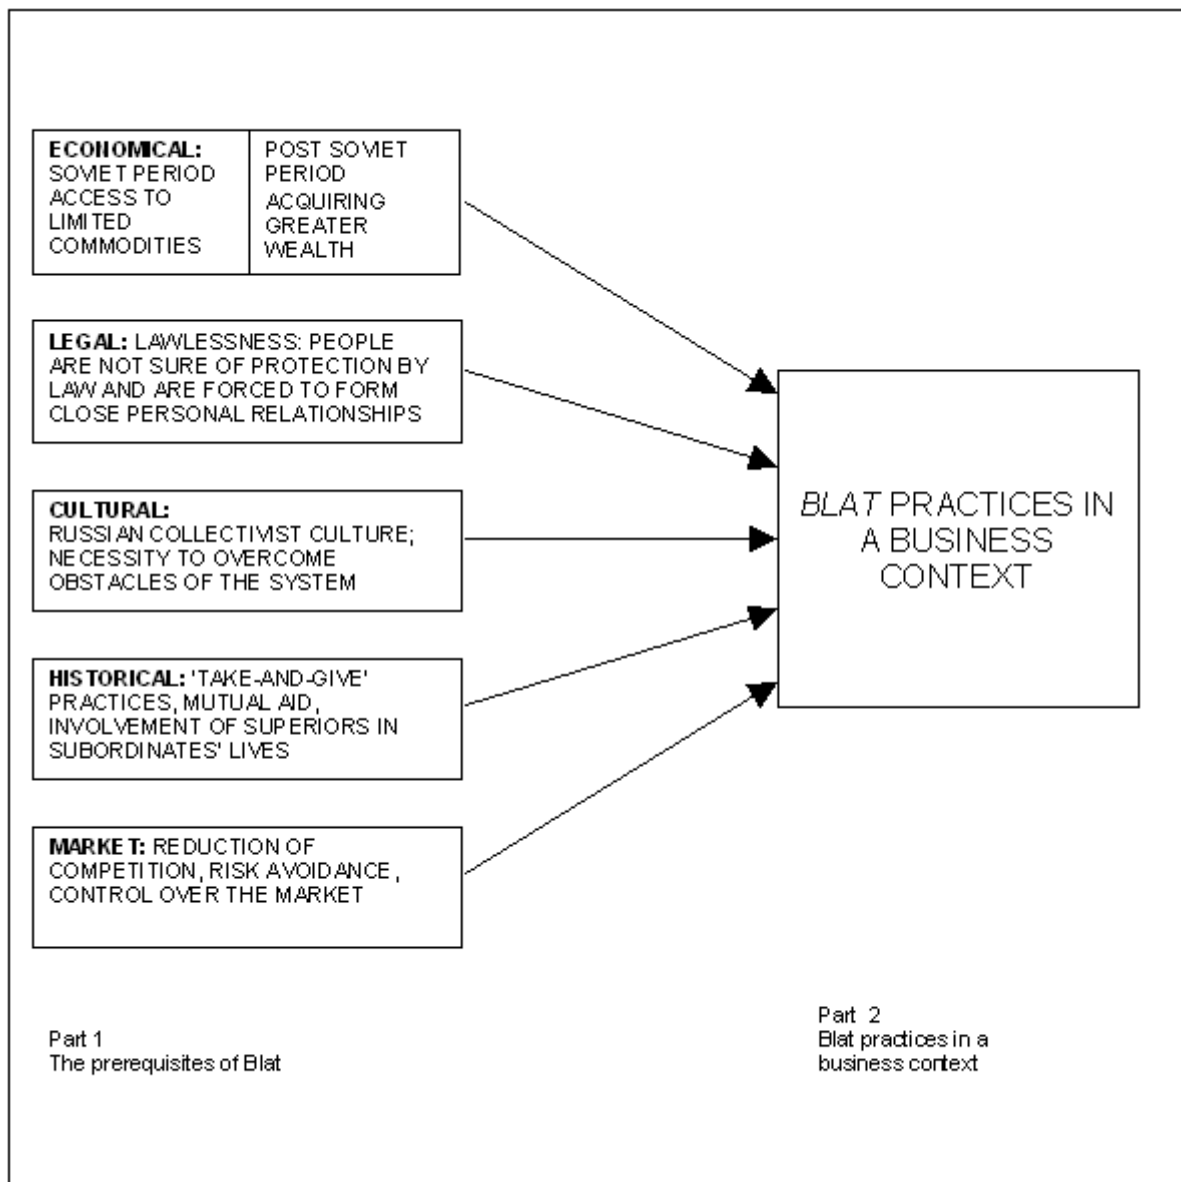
| ECONOMICAL: SOVIET PERIOD ACCESS TO LIMITED COMMODITIES | POST SOVIET PERIOD ACQUIRING GREATER WEALTH |
|---|---|

LEGAL: LAWLESSNESS: PEOPLE ARE NOT SURE OF PROTECTION BY LAW AND ARE FORCED TO FORM CLOSE PERSONAL RELATIONSHIPS

CULTURAL: RUSSIAN COLLECTIVIST CULTURE; NECESSITY TO OVERCOME OBSTACLES OF THE SYSTEM

HISTORICAL: 'TAKE-AND-GIVE' PRACTICES, MUTUAL AID, INVOLVEMENT OF SUPERIORS IN SUBORDINATES' LIVES

MARKET: REDUCTION OF COMPETITION, RISK AVOIDANCE, CONTROL OVER THE MARKET

BLAT PRACTICES IN A BUSINESS CONTEXT

Part 1
The prerequisites of Blat

Part 2
Blat practices in a business context